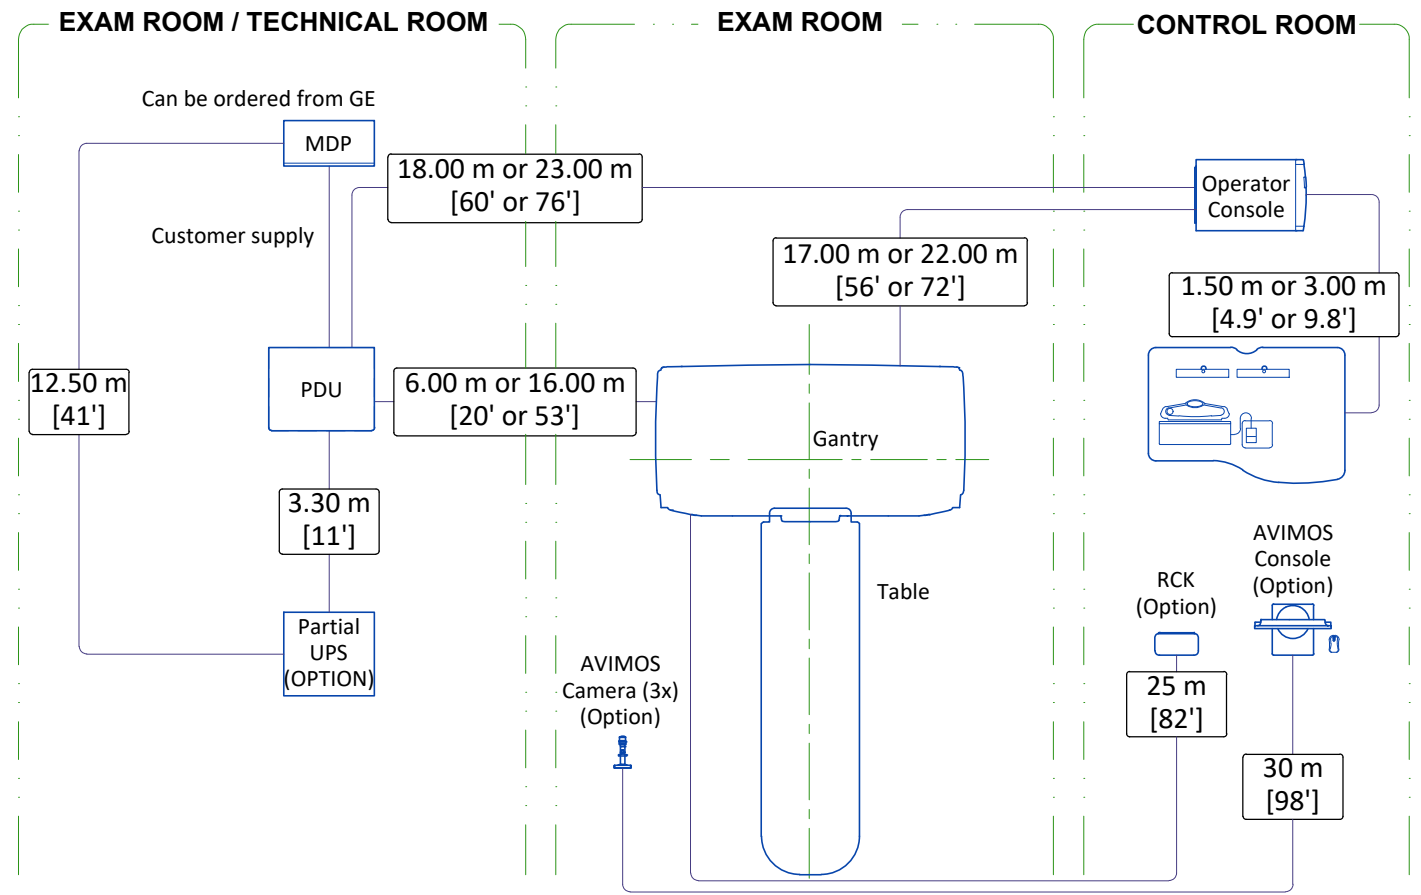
EXAM ROOM / TECHNICAL ROOM

EXAM ROOM

CONTROL ROOM

Can be ordered from GE

MDP

18.00 m or 23.00 m [60' or 76']

Operator Console

Customer supply

17.00 m or 22.00 m [56' or 72']

1.50 m or 3.00 m [4.9' or 9.8']

12.50 m [41']

PDU

6.00 m or 16.00 m [20' or 53']

Gantry

3.30 m [11']

Table

AVIMOS Console (Option)

RCK (Option)

Partial UPS (OPTION)

AVIMOS Camera (3x) (Option)

25 m [82']

30 m [98']